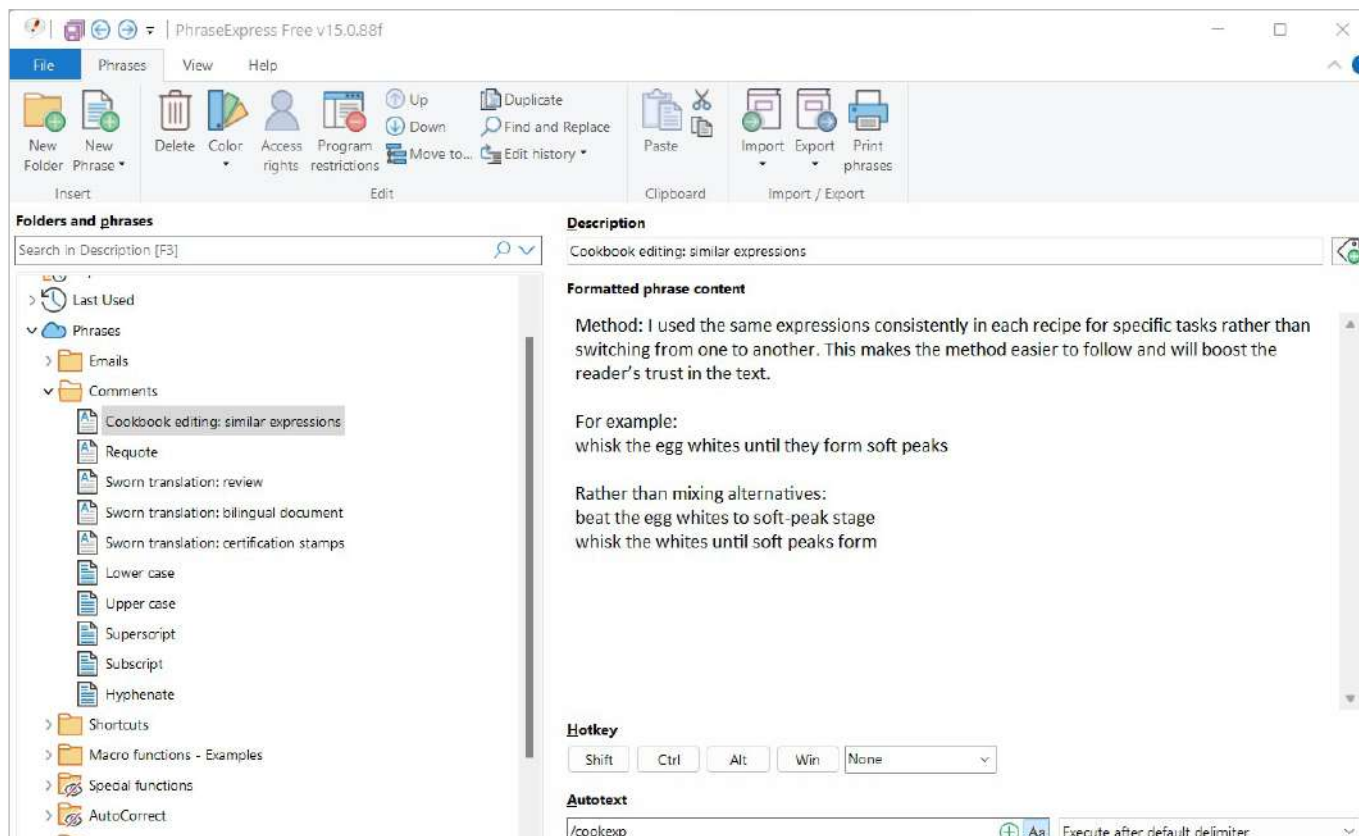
PhraseExpress Free v15.0.88f

File Phrases View Help

New Folder New Phrase Delete Color Access rights Program restrictions Up Down Move to... Duplicate Find and Replace Edit history Paste Import Export Print phrases

Insert Edit Clipboard Import / Export

Folders and phrases

Search in Description [F3]

Last Used
Phrases
Emails
Comments
Cookbook editing: similar expressions
Requote
Sworn translation: review
Sworn translation: bilingual document
Sworn translation: certification stamps
Lower case
Upper case
Superscript
Subscript
Hyphenate
Shortcuts
Macro functions - Examples
Special functions
AutoCorrect

Description

Cookbook editing: similar expressions

Formatted phrase content

Method: I used the same expressions consistently in each recipe for specific tasks rather than switching from one to another. This makes the method easier to follow and will boost the reader's trust in the text.

For example:
whisk the egg whites until they form soft peaks

Rather than mixing alternatives:
beat the egg whites to soft-peak stage
whisk the whites until soft peaks form

Hotkey

Shift Ctrl Alt Win None

Autotext

/cookexp Aa Execute after default delimiter